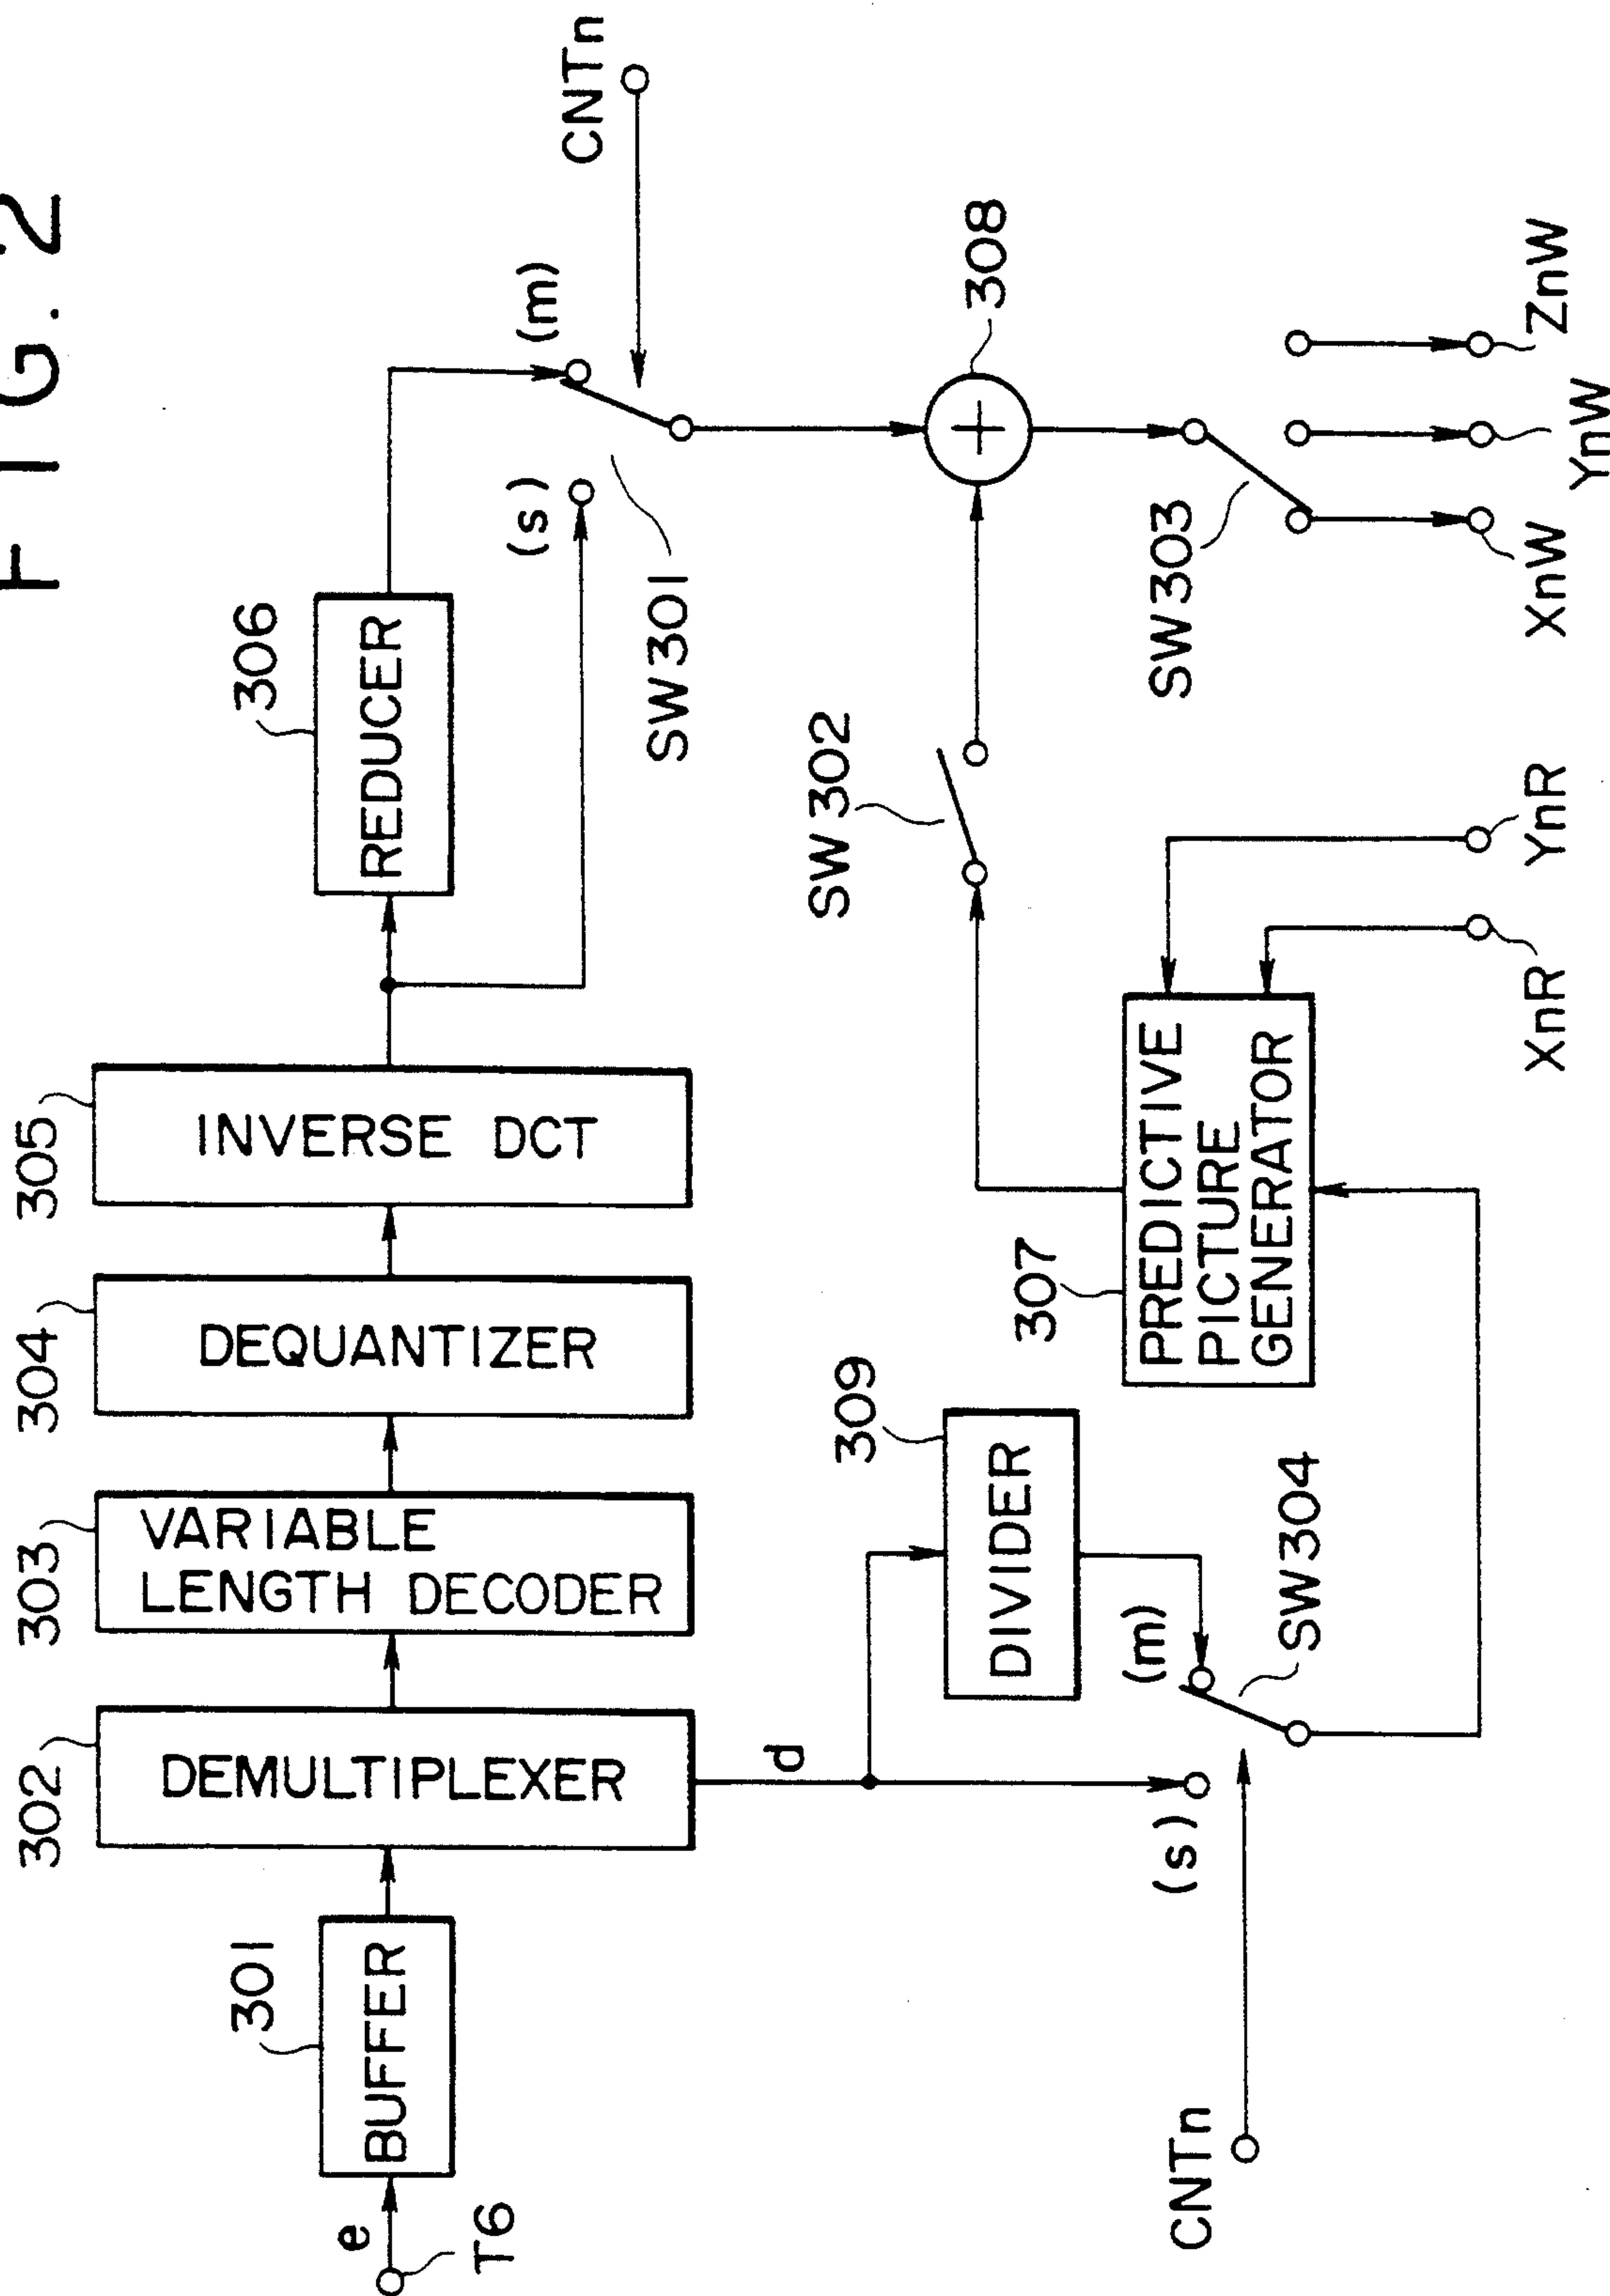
F I G. 2

T6
e
301
BUFFER
302
DEMULTIPLEXER
303
VARIABLE LENGTH DECODER
304
DEQUANTIZER
305
INVERSE DCT
306
REDUCER
(s)
(m)
SW301
CNTn
308
$+$
SW302
SW303
XnW
YnW
ZnW
YnR
XnR
307
PREDICTIVE PICTURE GENERATOR
309
DIVIDER
d
(m)
(s)
SW304
CNTn